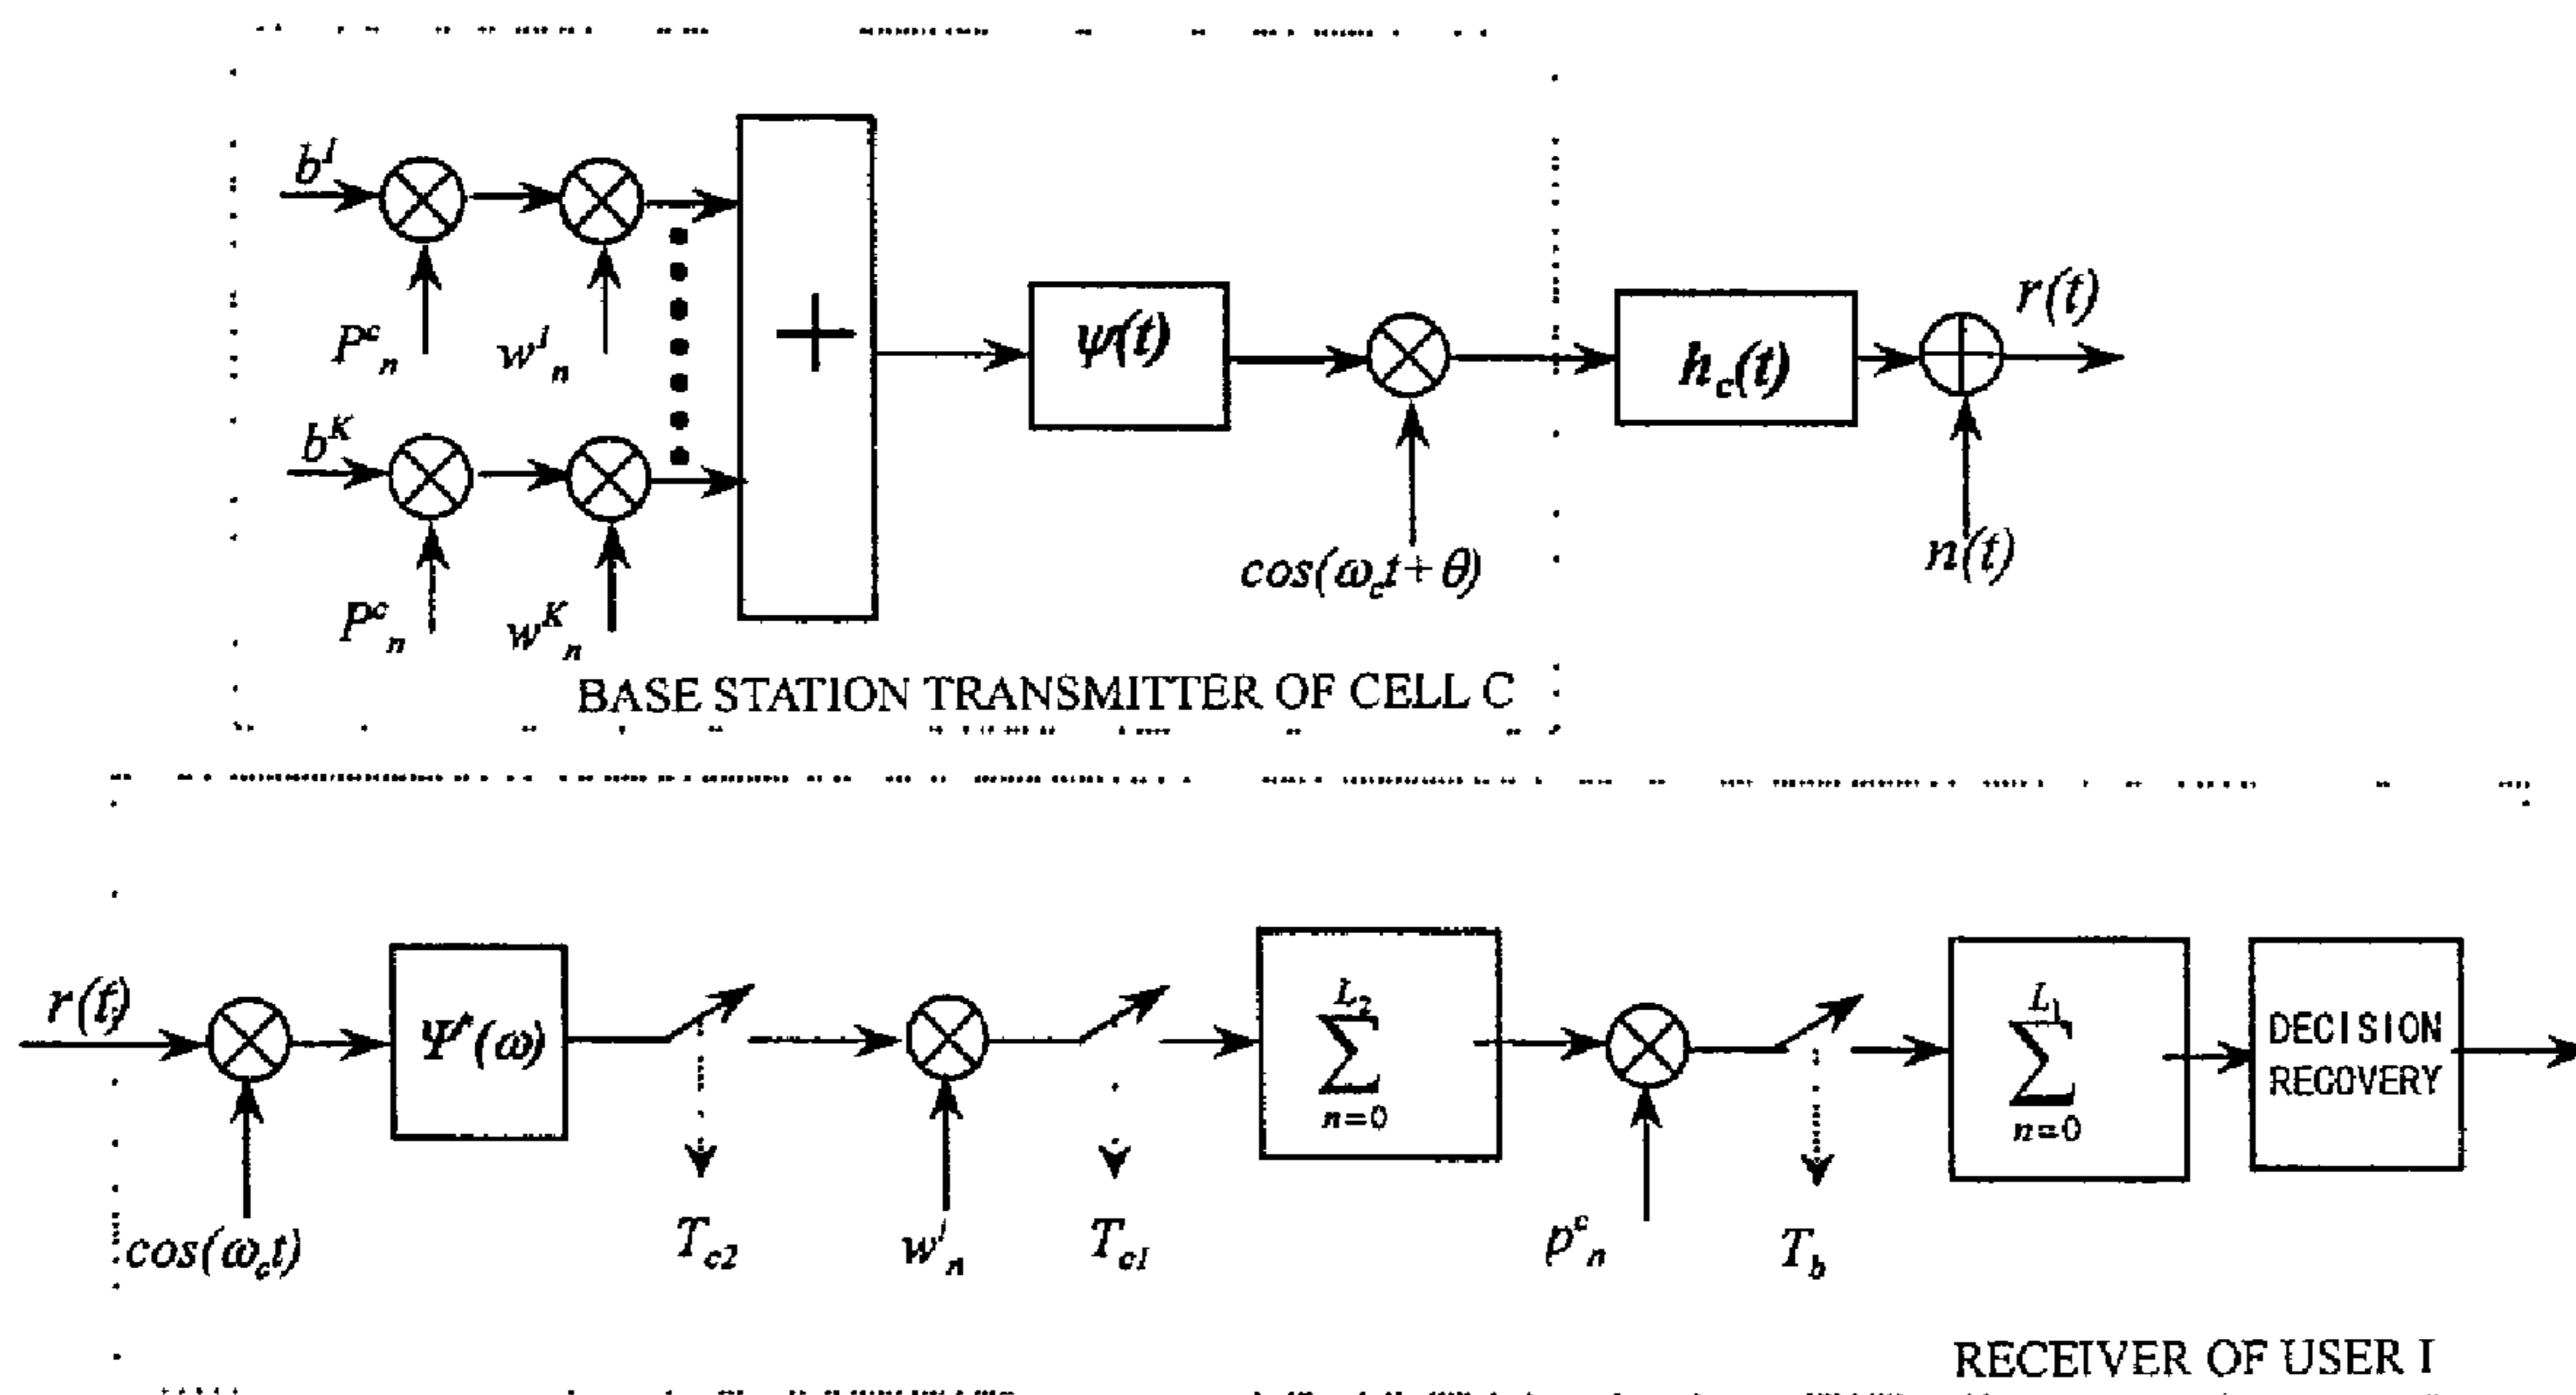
$b^I$ $P^c_n$ $w^I_n$ $b^K$ $P^c_n$ $w^K_n$ $+$ $\psi(t)$ $cos(\omega_c t+\theta)$ $h_c(t)$ $r(t)$ $n(t)$

BASE STATION TRANSMITTER OF CELL C

$r(t)$ $cos(\omega_c t)$ $\Psi^*(\omega)$ $T_{c2}$ $w^I_n$ $T_{c1}$ $\sum_{n=0}^{L_2}$ $p^c_n$ $T_b$ $\sum_{n=0}^{L_1}$ DECISION RECOVERY

RECEIVER OF USER I